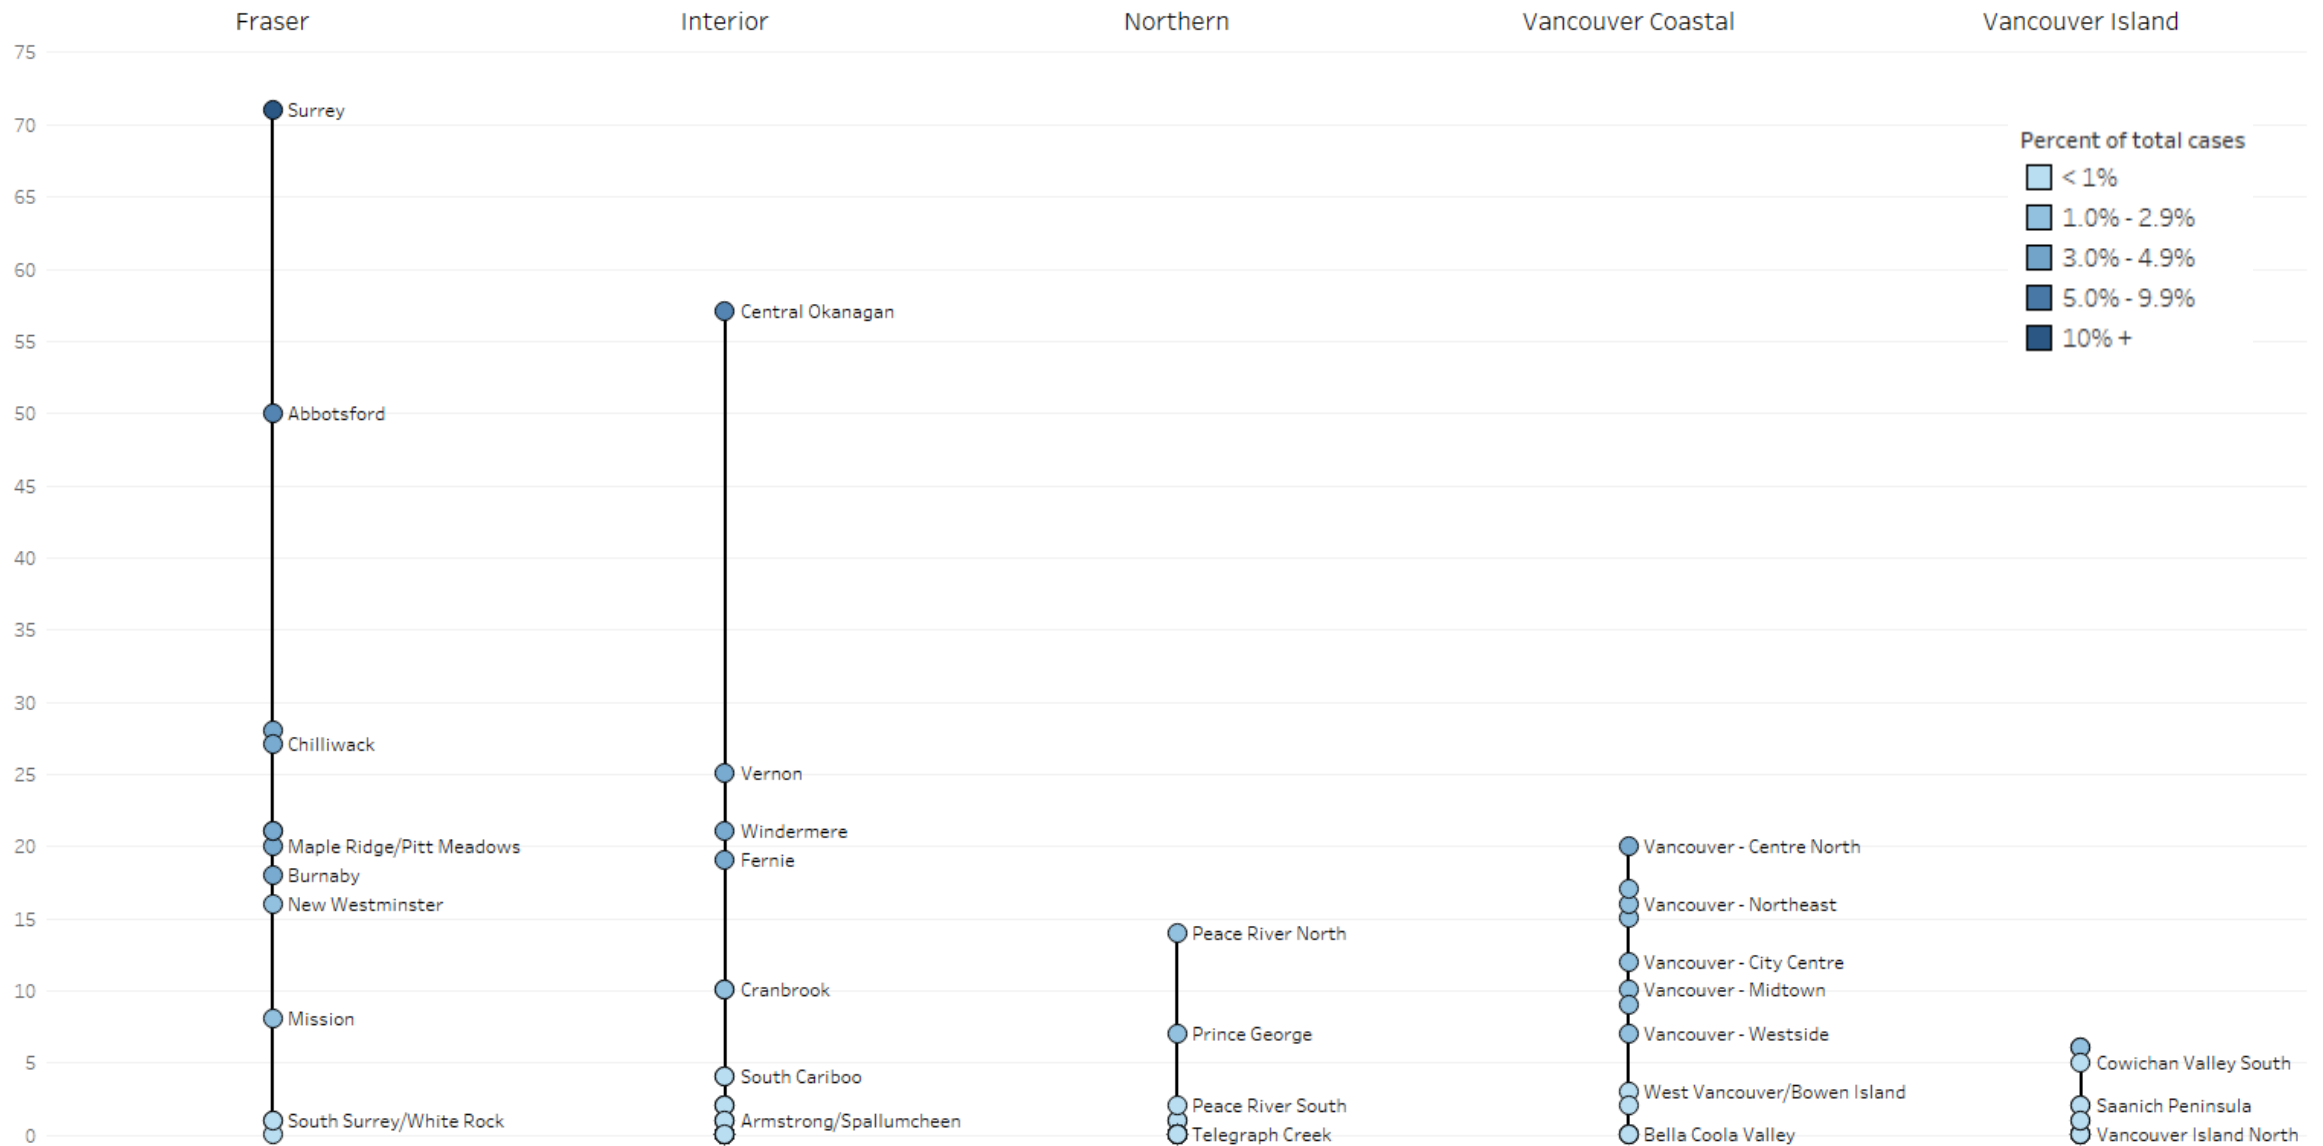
Fraser
Interior
Northern
Vancouver Coastal
Vancouver Island

75
70
65
60
55
50
45
40
35
30
25
20
15
10
5
0

Surrey
Abbotsford
Chilliwack
Maple Ridge/Pitt Meadows
Burnaby
New Westminster
Mission
South Surrey/White Rock

Central Okanagan
Vernon
Windermere
Fernie
Cranbrook
South Cariboo
Armstrong/Spallumcheen

Peace River North
Prince George
Peace River South
Telegraph Creek

Vancouver - Centre North
Vancouver - Northeast
Vancouver - City Centre
Vancouver - Midtown
Vancouver - Westside
West Vancouver/Bowen Island
Bella Coola Valley

Cowichan Valley South
Saanich Peninsula
Vancouver Island North

Percent of total cases
< 1%
1.0% - 2.9%
3.0% - 4.9%
5.0% - 9.9%
10% +